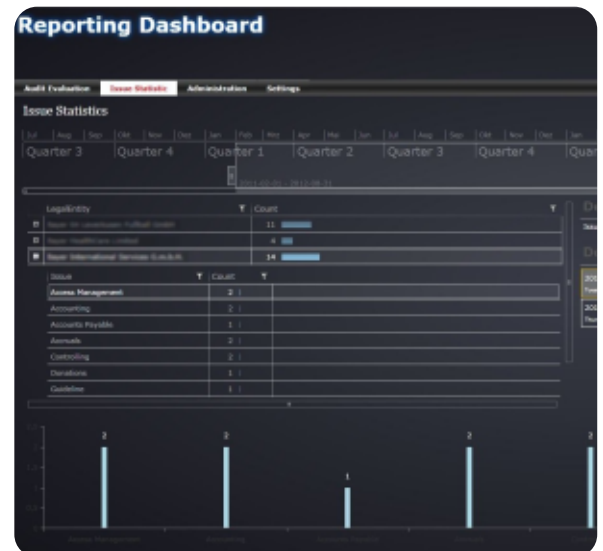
Reporting Dashboard

Audit Evaluation | Issue Statistic | Administration | Settings

Issue Statistics

Jul | Aug | Sep | Okt | Nov | Dez | Jan | Feb | Mrz | Apr | Mai | Jun | Jul | Aug | Sep | Okt | Nov | Dez | Jan

Quarter 3 | Quarter 4 | Quarter 1 | Quarter 2 | Quarter 3 | Quarter 4 | Quar

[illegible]

| LegalEntity | Count |
|---|---|
| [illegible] | 11 |
| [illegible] | 4 |
| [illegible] | 14 |

| Issue | Count |
|---|---|
| Access Management | 2 |
| Accounting | 2 |
| Accounts Payable | 1 |
| Accruals | 2 |
| Controlling | 2 |
| Donations | 1 |
| Guideline | 1 |

2 2 1 2 2